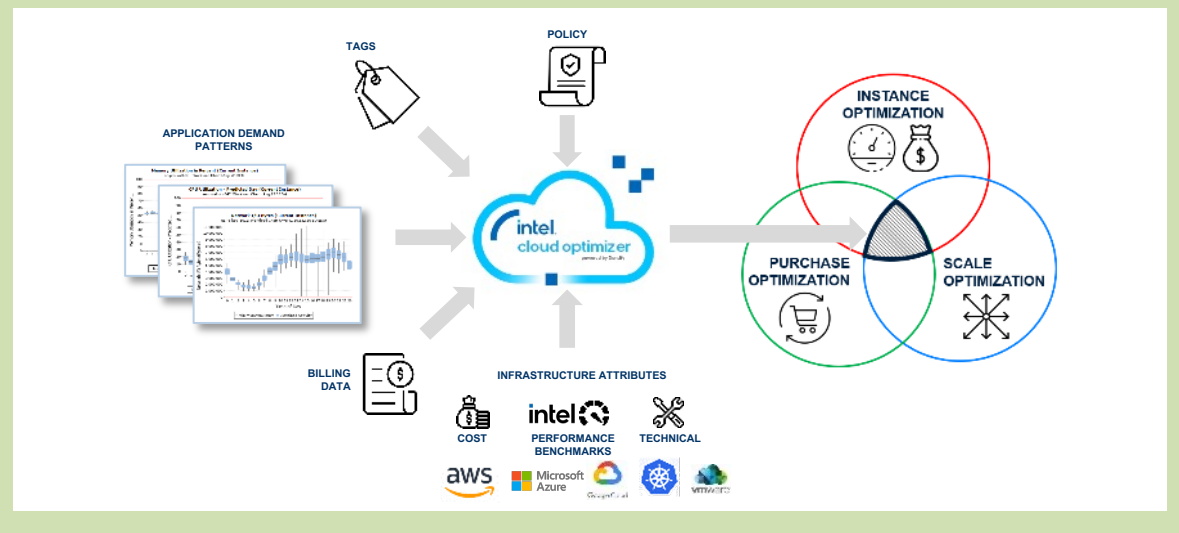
TAGS

POLICY

APPLICATION DEMAND PATTERNS

intel. cloud optimizer

INSTANCE OPTIMIZATION

PURCHASE OPTIMIZATION

SCALE OPTIMIZATION

BILLING DATA

INFRASTRUCTURE ATTRIBUTES

COST

intel

PERFORMANCE BENCHMARKS

TECHNICAL

aws

Microsoft Azure

Google Cloud

vmware